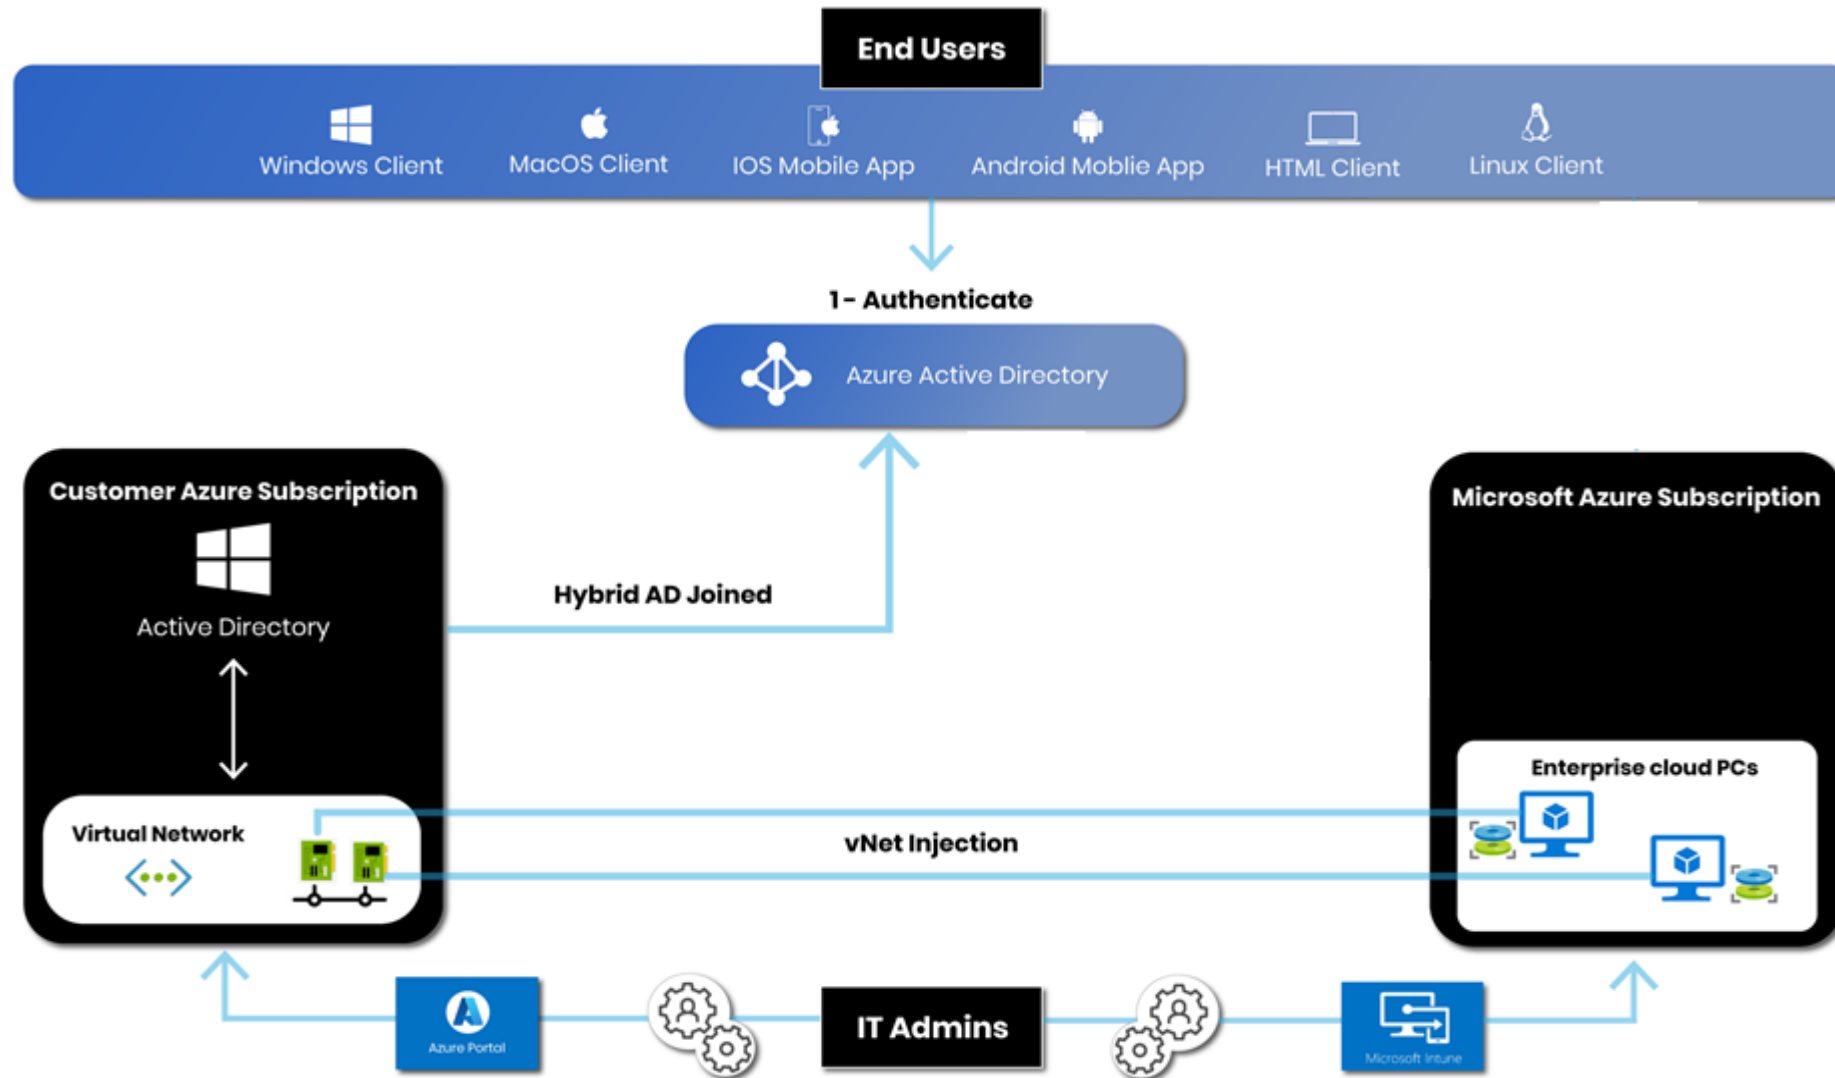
End Users

Windows Client

MacOS Client

IOS Mobile App

Android Moblie App

HTML Client

Linux Client

1- Authenticate

Azure Active Directory

Customer Azure Subscription

Active Directory

Hybrid AD Joined

Microsoft Azure Subscription

Enterprise cloud PCs

Virtual Network

vNet Injection

Azure Portal

IT Admins

Microsoft Intune